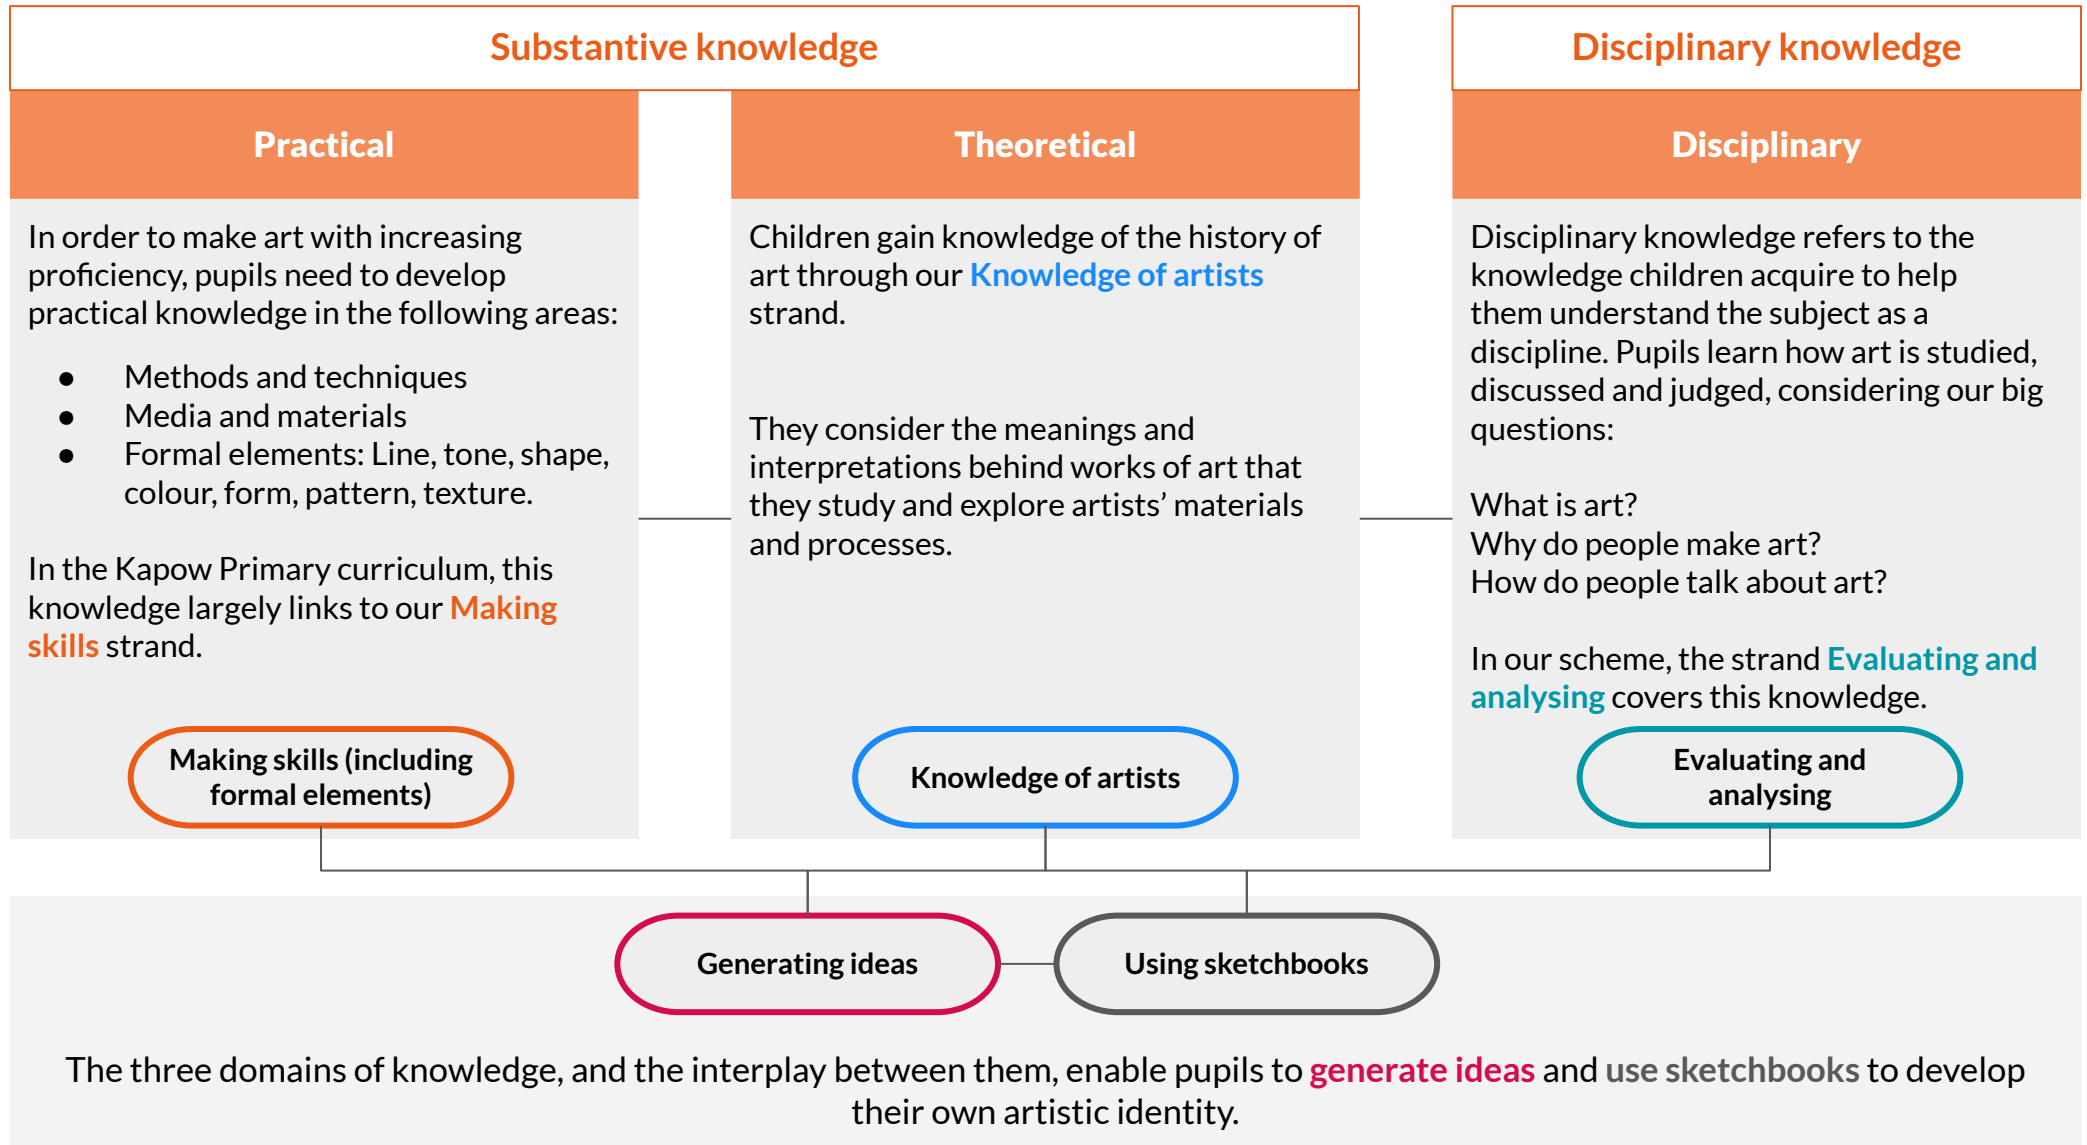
Substantive knowledge

Disciplinary knowledge

Practical

In order to make art with increasing proficiency, pupils need to develop practical knowledge in the following areas:

- Methods and techniques
- Media and materials
- Formal elements: Line, tone, shape, colour, form, pattern, texture.

In the Kapow Primary curriculum, this knowledge largely links to our Making skills strand.

Making skills (including formal elements)

Theoretical

Children gain knowledge of the history of art through our Knowledge of artists strand.

They consider the meanings and interpretations behind works of art that they study and explore artists' materials and processes.

Knowledge of artists

Disciplinary

Disciplinary knowledge refers to the knowledge children acquire to help them understand the subject as a discipline. Pupils learn how art is studied, discussed and judged, considering our big questions:

What is art?
Why do people make art?
How do people talk about art?

In our scheme, the strand Evaluating and analysing covers this knowledge.

Evaluating and analysing

Generating ideas

Using sketchbooks

The three domains of knowledge, and the interplay between them, enable pupils to generate ideas and use sketchbooks to develop their own artistic identity.